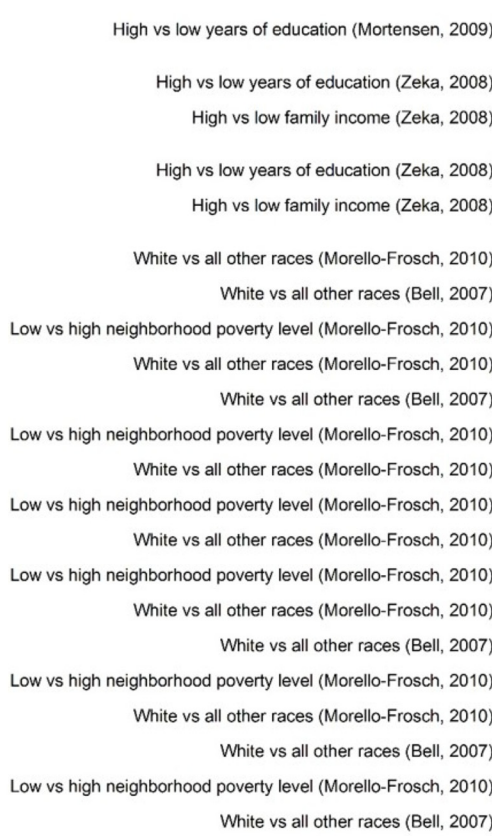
High vs low years of education (Mortensen, 2009)

High vs low years of education (Zeka, 2008)
High vs low family income (Zeka, 2008)

High vs low years of education (Zeka, 2008)
High vs low family income (Zeka, 2008)

White vs all other races (Morello-Frosch, 2010)
White vs all other races (Bell, 2007)
Low vs high neighborhood poverty level (Morello-Frosch, 2010)
White vs all other races (Morello-Frosch, 2010)
White vs all other races (Bell, 2007)
Low vs high neighborhood poverty level (Morello-Frosch, 2010)
White vs all other races (Morello-Frosch, 2010)
Low vs high neighborhood poverty level (Morello-Frosch, 2010)
White vs all other races (Morello-Frosch, 2010)
Low vs high neighborhood poverty level (Morello-Frosch, 2010)
White vs all other races (Morello-Frosch, 2010)
White vs all other races (Bell, 2007)
Low vs high neighborhood poverty level (Morello-Frosch, 2010)
White vs all other races (Morello-Frosch, 2010)
White vs all other races (Bell, 2007)
Low vs high neighborhood poverty level (Morello-Frosch, 2010)
White vs all other races (Bell, 2007)